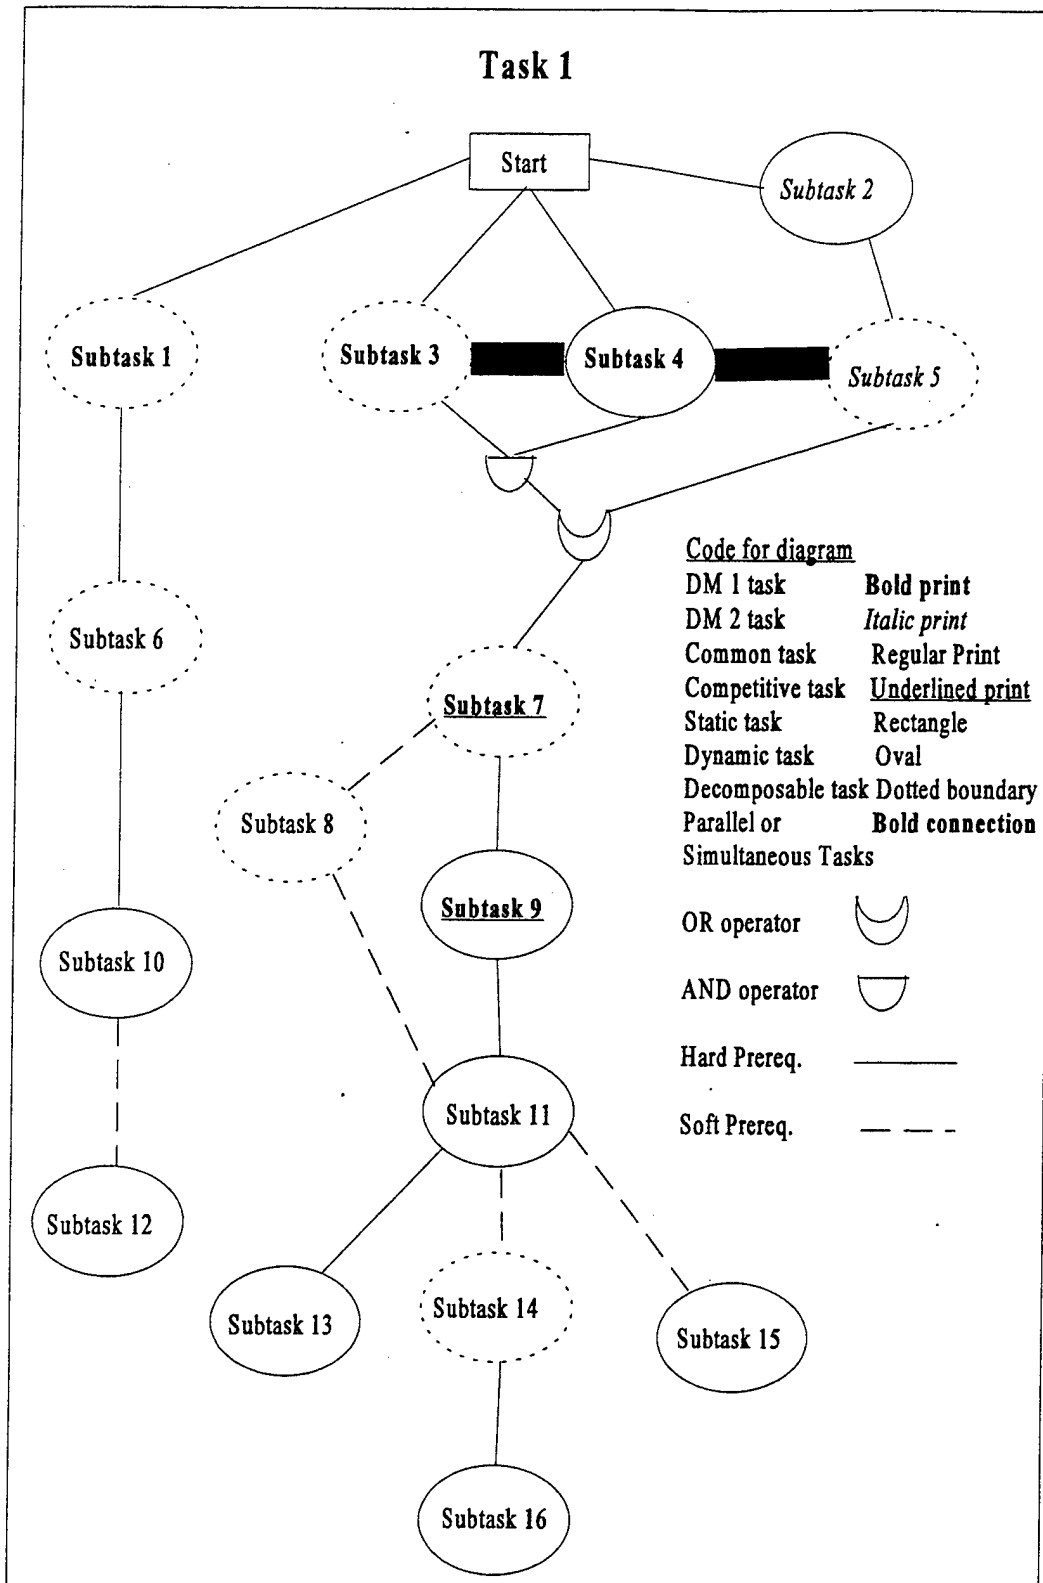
Task 1

Start

Subtask 2

Subtask 1

Subtask 3

Subtask 4

Subtask 5

Subtask 6

Subtask 7

Subtask 8

Subtask 9

Subtask 10

Subtask 11

Subtask 12

Subtask 13

Subtask 14

Subtask 15

Subtask 16

Code for diagram

| | |
|---|---|
| DM 1 task | Bold print |
| DM 2 task | Italic print |
| Common task | Regular Print |
| Competitive task | Underlined print |
| Static task | Rectangle |
| Dynamic task | Oval |
| Decomposable task | Dotted boundary |
| Parallel or Simultaneous Tasks | Bold connection |

OR operator

AND operator

Hard Prereq.

Soft Prereq.